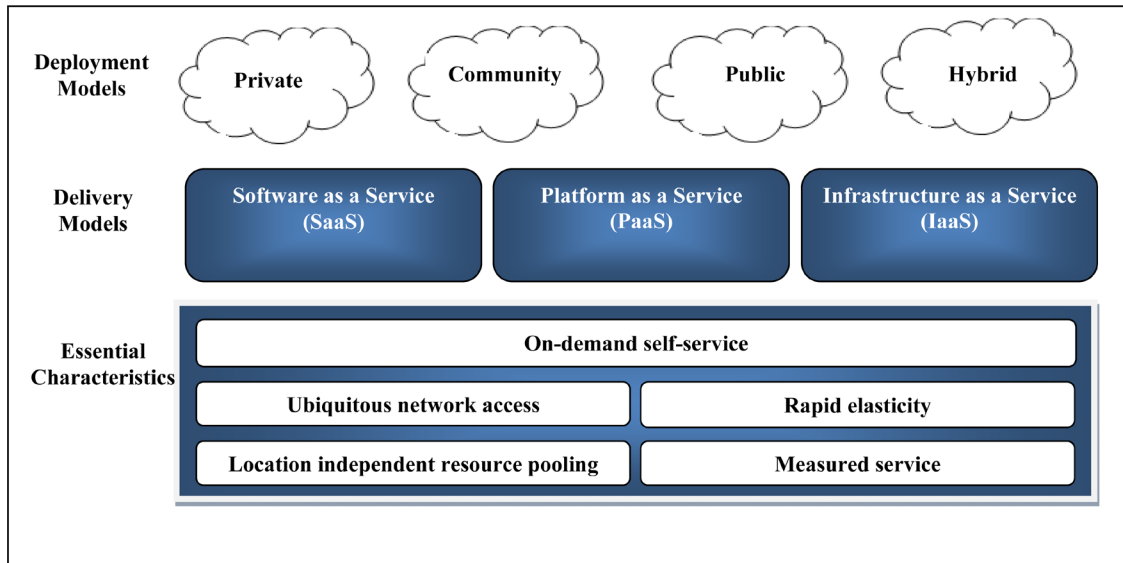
Deployment Models

Private

Community

Public

Hybrid

Delivery Models

Software as a Service (SaaS)

Platform as a Service (PaaS)

Infrastructure as a Service (IaaS)

Essential Characteristics

On-demand self-service

Ubiquitous network access

Rapid elasticity

Location independent resource pooling

Measured service